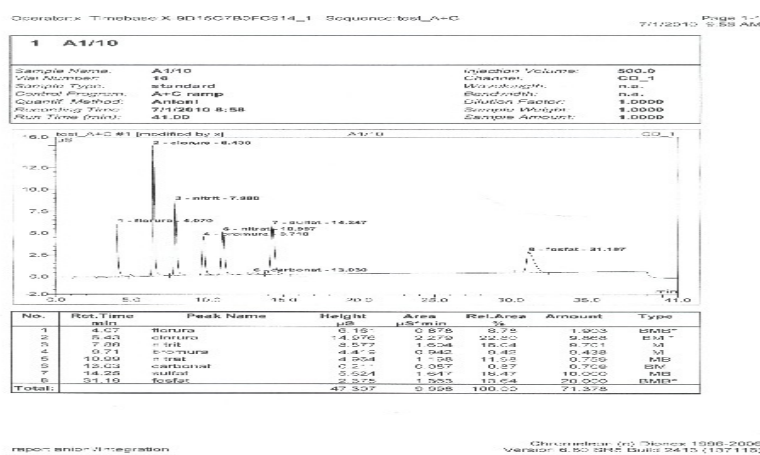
Operator:x Timebase:X 9D16C7B3FC914_1 Sequence:test_A+C

Page 1-1
7/1/2010 9:58 AM

1 A1/10

| | | | |
|---|---|---|---|
| Sample Name: | A1/10 | Injection Volume: | 500.0 |
| Vial Number: | 16 | Channel: | CD_1 |
| Sample Type: | standard | Wavelength: | n.a. |
| Control Program: | A+C ramp | Bandwidth: | n.a. |
| Quantif. Method: | Anion | Dilution Factor: | 1.0000 |
| Recording Time: | 7/1/2010 8:58 | Sample Weight: | 1.0000 |
| Run Time (min): | 41.00 | Sample Amount: | 1.0000 |

test_A+C #1 [modified by x] A1/10 CD_1

µS

15.0, 12.5, 10.0, 7.5, 5.0, 2.5, 0.0, -2.0

1 - florura - 4.070
2 - clorura - 5.430
3 - nitrit - 7.980
4 - bromura - 9.710
5 - nitrat - 10.987
6 - carbonat - 13.030
7 - sulfat - 14.247
8 - fosfat - 31.187

0.0 5.0 10.0 15.0 20.0 25.0 30.0 35.0 41.0

min

| No. | Ret.Time min | Peak Name | Height µS | Area µS*min | Rel.Area % | Amount | Type |
|---|---|---|---|---|---|---|---|
| 1 | 4.07 | florura | 6.151 | 0.878 | 8.75 | 1.903 | BMB* |
| 2 | 5.43 | clorura | 14.976 | 2.279 | 22.80 | 9.868 | BM * |
| 3 | 7.98 | nitrit | 8.577 | 1.604 | 16.04 | 9.701 | M |
| 4 | 9.71 | bromura | 4.412 | 0.942 | 9.42 | 0.438 | M |
| 5 | 10.99 | nitrat | 4.934 | 1.198 | 11.98 | 0.759 | MB |
| 6 | 13.03 | carbonat | 0.211 | 0.057 | 0.57 | 0.709 | BM |
| 7 | 14.25 | sulfat | 5.624 | 1.547 | 15.47 | 10.000 | MB |
| 8 | 31.19 | fosfat | 2.375 | 1.563 | 15.64 | 20.000 | BMB* |
| Total: | | | 47.337 | 9.998 | 100.00 | 71.378 | |

report anion /integration

Chromeleon (c) Dionex 1996-2006
Version 6.80 SR5 Build 2413 (137115)